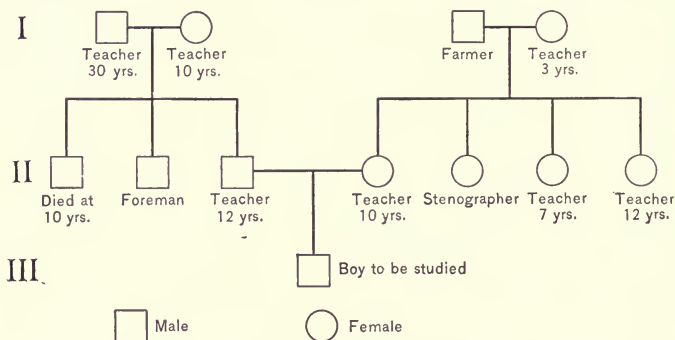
I

Teacher 30 yrs.

Teacher 10 yrs.

Farmer

Teacher 3 yrs.

II

Died at 10 yrs.

Foreman

Teacher 12 yrs.

Teacher 10 yrs.

Stenographer

Teacher 7 yrs.

Teacher 12 yrs.

III

Boy to be studied

Male

Female